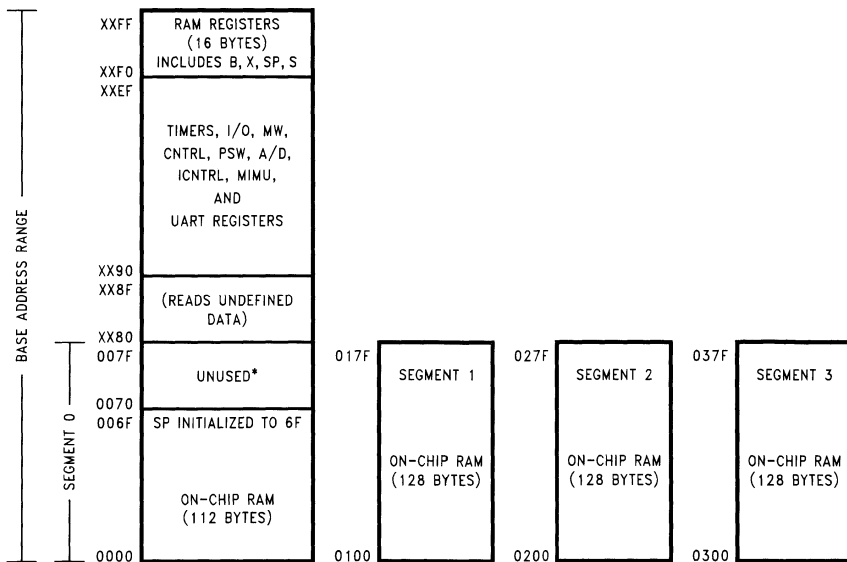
BASE ADDRESS RANGE

XXFF
RAM REGISTERS (16 BYTES) INCLUDES B, X, SP, S
XXF0
XXEF
TIMERS, I/O, MW, CNTRL, PSW, A/D, ICNTRL, MIMU, AND UART REGISTERS
XX90
XX8F
(READS UNDEFINED DATA)
XX80

SEGMENT 0

007F
UNUSED*
0070
006F
SP INITIALIZED TO 6F
ON-CHIP RAM (112 BYTES)
0000

017F
SEGMENT 1
ON-CHIP RAM (128 BYTES)
0100

027F
SEGMENT 2
ON-CHIP RAM (128 BYTES)
0200

037F
SEGMENT 3
ON-CHIP RAM (128 BYTES)
0300